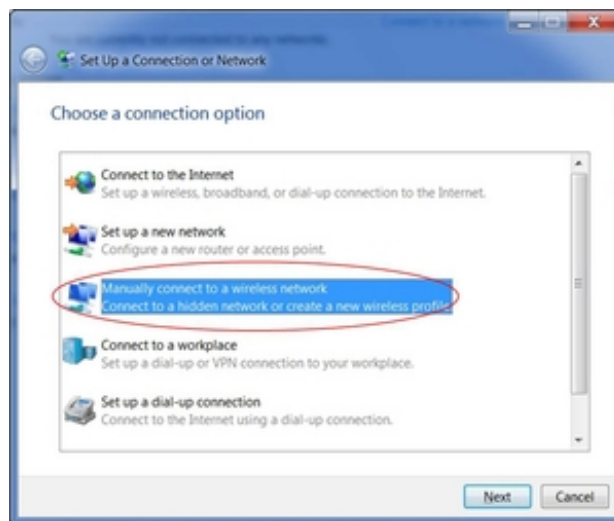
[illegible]

Set Up a Connection or Network

Choose a connection option

Connect to the Internet
Set up a wireless, broadband, or dial-up connection to the Internet.

Set up a new network
Configure a new router or access point.

Manually connect to a wireless network
Connect to a hidden network or create a new wireless profile.

Connect to a workplace
Set up a dial-up or VPN connection to your workplace.

Set up a dial-up connection
Connect to the Internet using a dial-up connection.

Next
Cancel